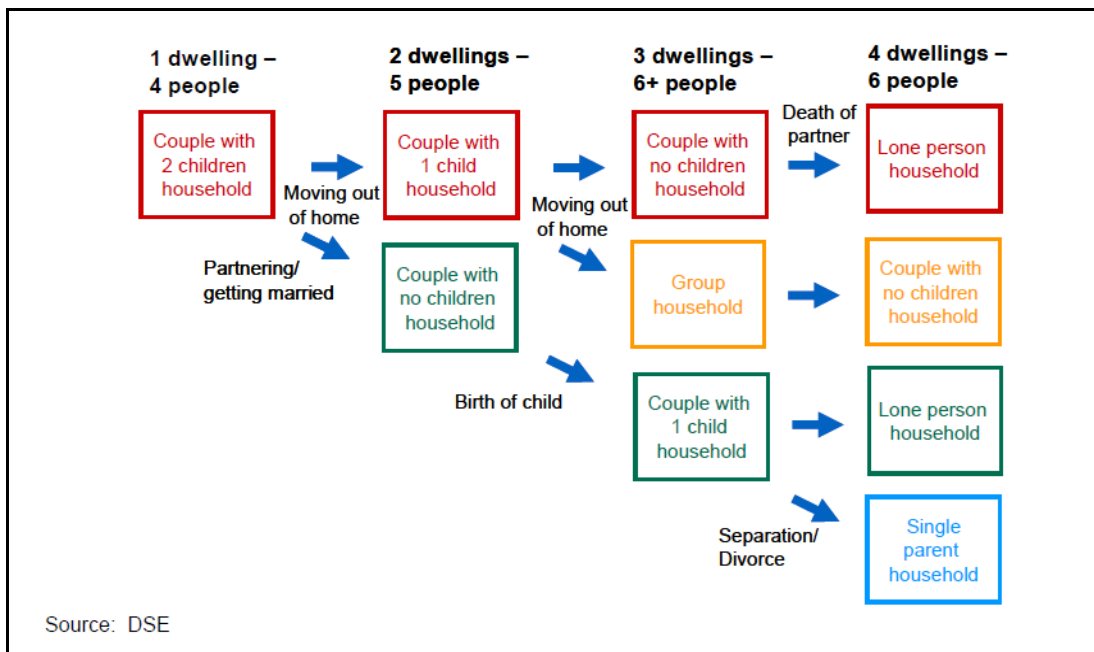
1 dwelling – 4 people

2 dwellings – 5 people

3 dwellings – 6+ people

4 dwellings – 6 people

Couple with 2 children household

Moving out of home

Partnering/ getting married

Couple with 1 child household

Couple with no children household

Moving out of home

Birth of child

Couple with no children household

Group household

Couple with 1 child household

Death of partner

Separation/ Divorce

Lone person household

Couple with no children household

Lone person household

Single parent household

Source: DSE